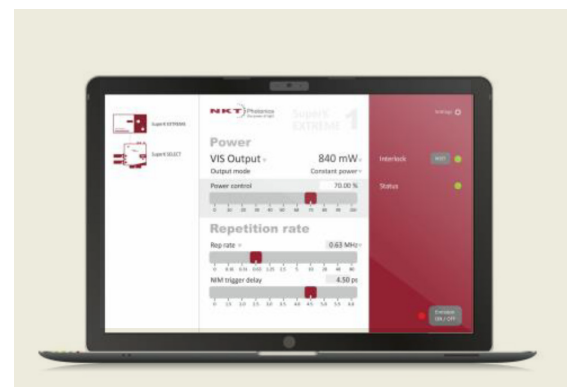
SuperK EXTREME

SuperK SELECT

NKT Photonics

SuperK EXTREME 1

Settings

Power

VIS Output

840 mW

Output mode

Constant power

Power control

70.00 %

Repetition rate

Rep rate

0.63 MHz

NIM trigger delay

4.50 ps

Interlock

Reset

Status

Emission ON / OFF